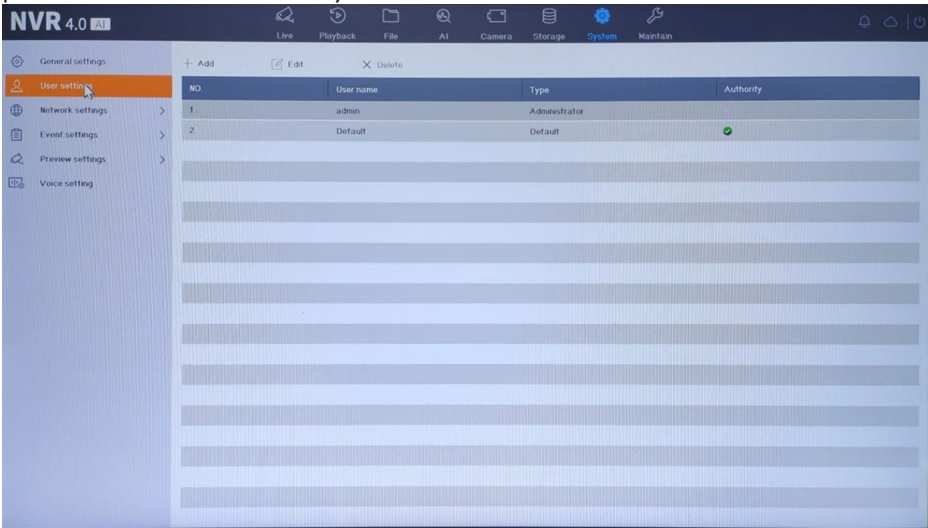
NVR 4.0 AI

Live Playback File AI Camera Storage System Maintain

General settings
User settings
Network settings
Event settings
Preview settings
Voice setting

+ Add  Edit  × Delete

| NO. | User name | Type | Authority |
|---|---|---|---|
| 1 | admin | Administrator | - |
| 2 | Default | Default | |